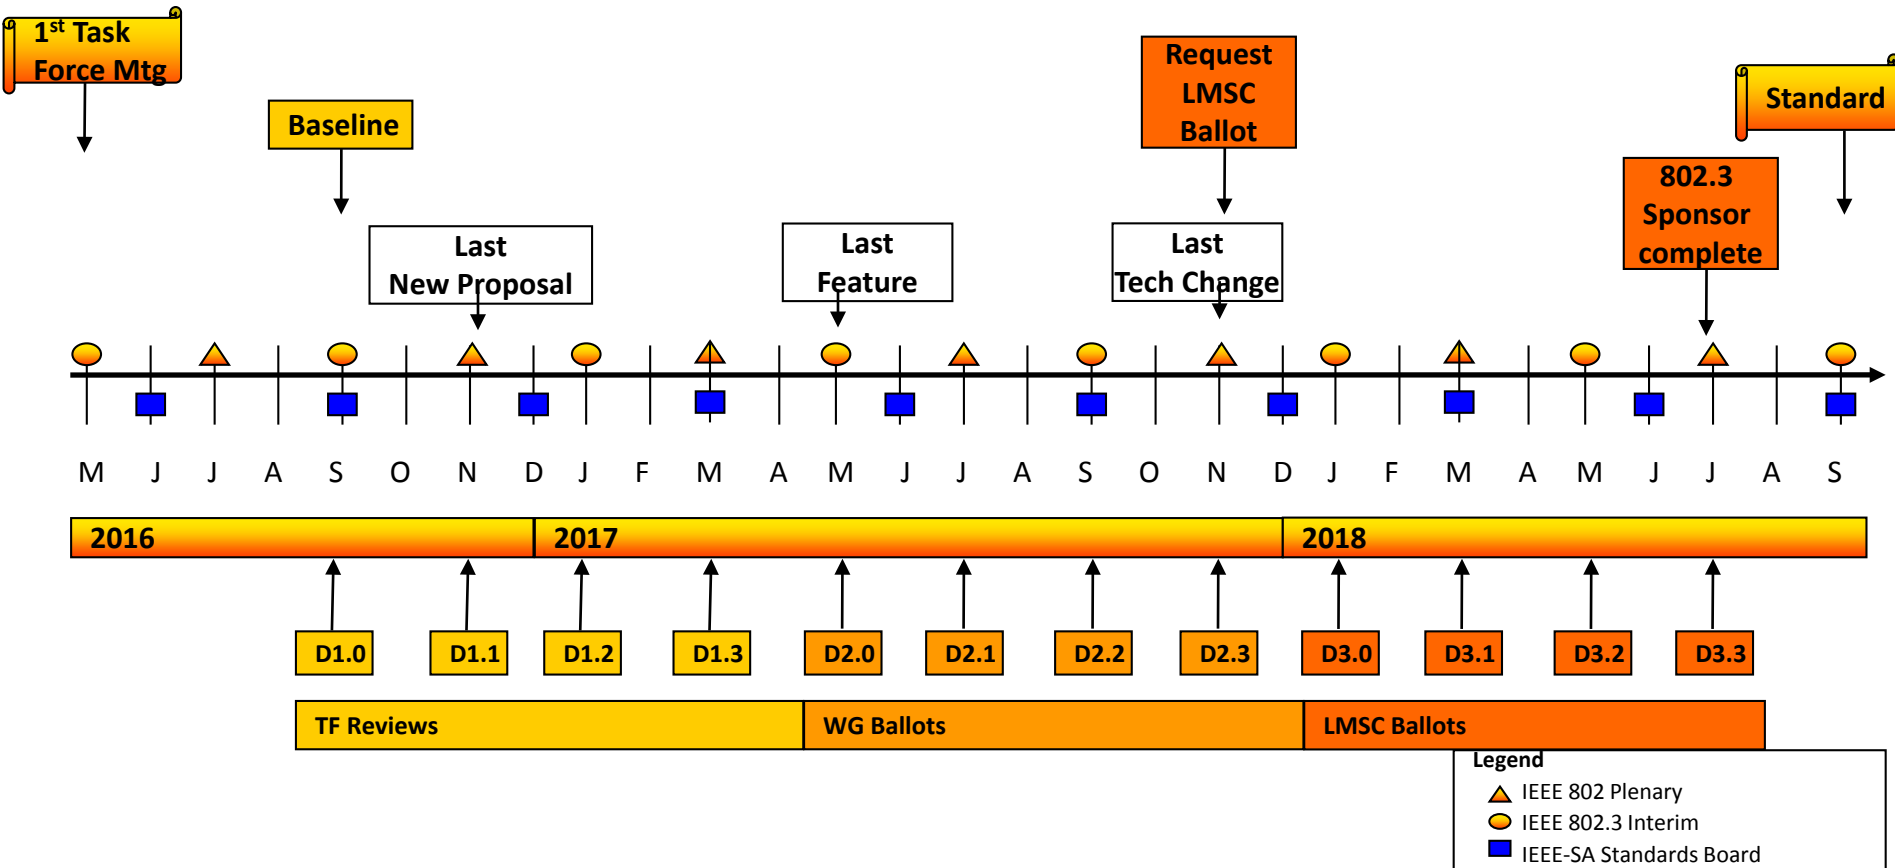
1$^{st}$ Task Force Mtg

Baseline

Request LMSC Ballot

Standard

802.3 Sponsor complete

Last New Proposal

Last Feature

Last Tech Change

M J J A S O N D J F M A M J J A S O N D J F M A M J J A S

2016

2017

2018

D1.0 D1.1 D1.2 D1.3 D2.0 D2.1 D2.2 D2.3 D3.0 D3.1 D3.2 D3.3

TF Reviews

WG Ballots

LMSC Ballots

Legend
IEEE 802 Plenary
IEEE 802.3 Interim
IEEE-SA Standards Board